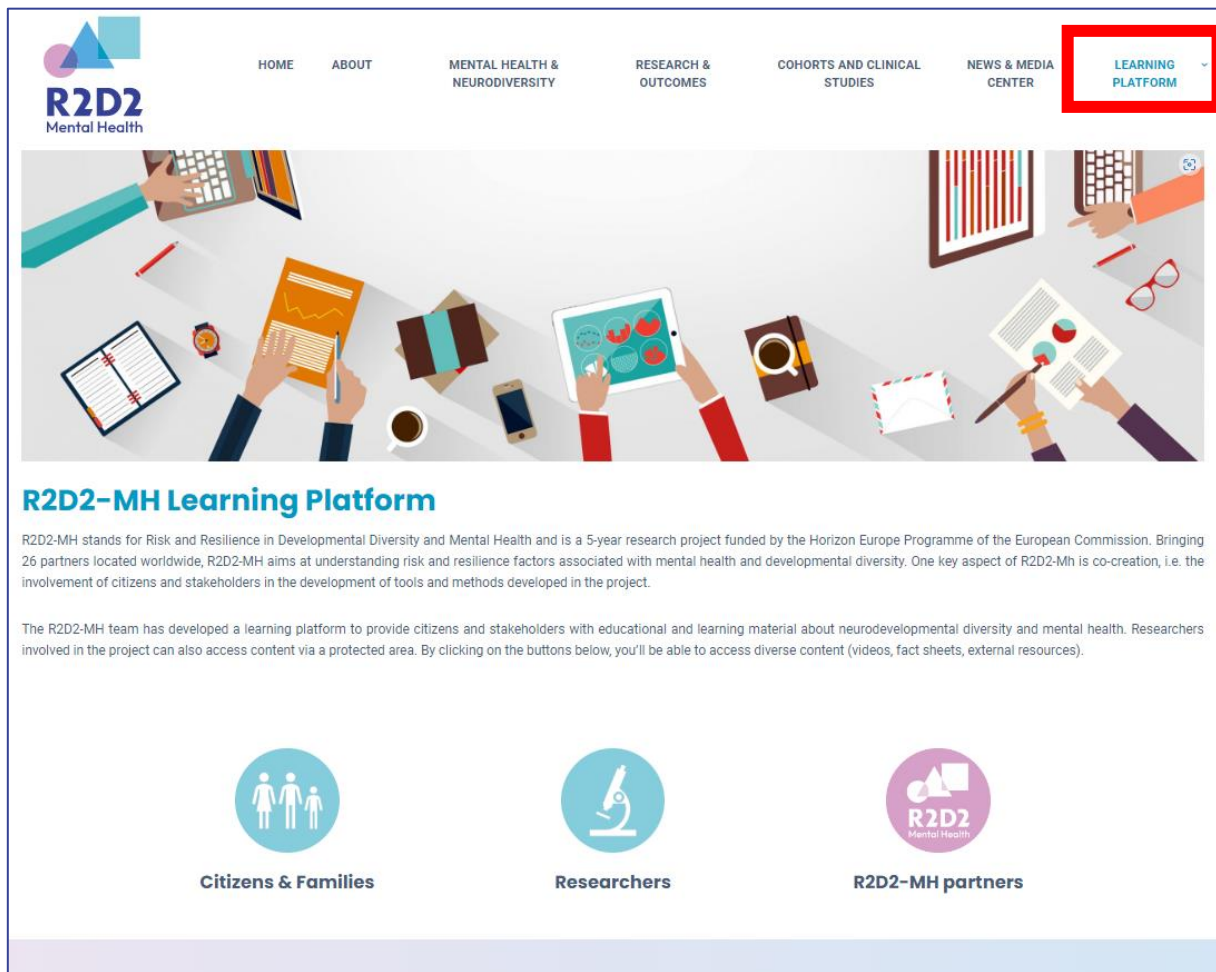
R2D2
Mental Health

HOME ABOUT MENTAL HEALTH & NEURODIVERSITY RESEARCH & OUTCOMES COHORTS AND CLINICAL STUDIES NEWS & MEDIA CENTER LEARNING PLATFORM

R2D2-MH Learning Platform

R2D2-MH stands for Risk and Resilience in Developmental Diversity and Mental Health and is a 5-year research project funded by the Horizon Europe Programme of the European Commission. Bringing 26 partners located worldwide, R2D2-MH aims at understanding risk and resilience factors associated with mental health and developmental diversity. One key aspect of R2D2-Mh is co-creation, i.e. the involvement of citizens and stakeholders in the development of tools and methods developed in the project.

The R2D2-MH team has developed a learning platform to provide citizens and stakeholders with educational and learning material about neurodevelopmental diversity and mental health. Researchers involved in the project can also access content via a protected area. By clicking on the buttons below, you'll be able to access diverse content (videos, fact sheets, external resources).

Citizens & Families

Researchers

R2D2
Mental Health

R2D2-MH partners